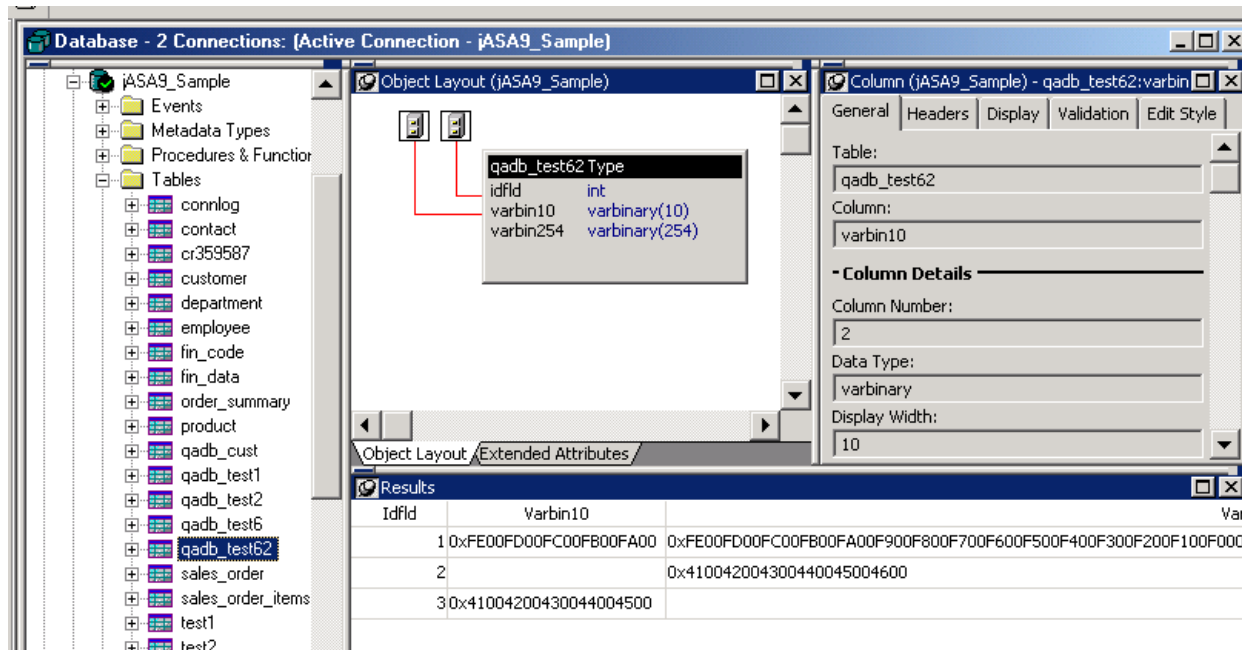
Database - 2 Connections: (Active Connection - jASA9_Sample)

jASA9_Sample
Events
Metadata Types
Procedures & Function
Tables
connlog
contact
cr359587
customer
department
employee
fin_code
fin_data
order_summary
product
qadb_cust
qadb_test1
qadb_test2
qadb_test6
qadb_test62
sales_order
sales_order_items
test1
test2

Object Layout (jASA9_Sample)

| qadb_test62 | Type |
|---|---|
| idfld | int |
| varbin10 | varbinary(10) |
| varbin254 | varbinary(254) |

Object Layout
Extended Attributes

Column (jASA9_Sample) - qadb_test62:varbin

General
Headers
Display
Validation
Edit Style

Table:
qadb_test62
Column:
varbin10
Column Details
Column Number:
2
Data Type:
varbinary
Display Width:
10

Results

| Idfld | Varbin10 | Var |
|---|---|---|
| 1 | 0xFE00FD00FC00FB00FA00 | 0xFE00FD00FC00FB00FA00F900F800F700F600F500F400F300F200F100F000 |
| 2 | | 0x410042004300440045004600 |
| 3 | 0x41004200430044004500 | |